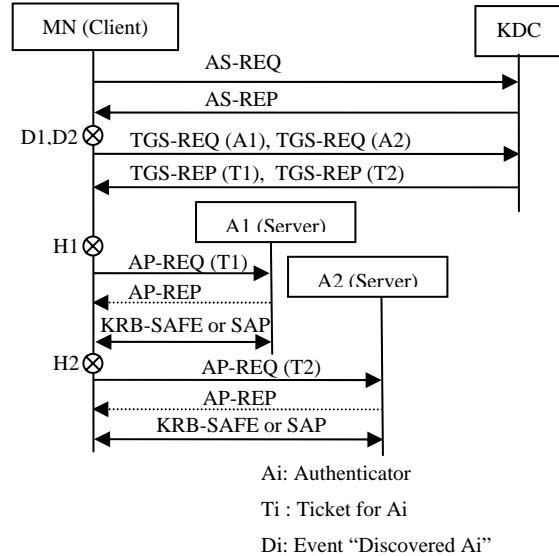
MN (Client)

KDC

AS-REQ

AS-REP

D1,D2

TGS-REQ (A1), TGS-REQ (A2)

TGS-REP (T1), TGS-REP (T2)

A1 (Server)

H1

AP-REQ (T1)

AP-REP

A2 (Server)

KRB-SAFE or SAP

H2

AP-REQ (T2)

AP-REP

KRB-SAFE or SAP

Ai: Authenticator

Ti : Ticket for Ai

Di: Event "Discovered Ai"